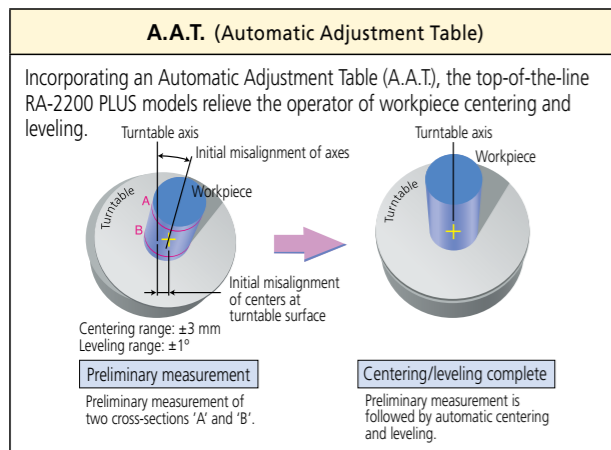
A.A.T. (Automatic Adjustment Table)

Incorporating an Automatic Adjustment Table (A.A.T.), the top-of-the-line RA-2200 PLUS models relieve the operator of workpiece centering and leveling.

Turntable axis
Initial misalignment of axes
Turntable
Workpiece
A
B
Initial misalignment of centers at turntable surface
Centering range: ±3 mm
Leveling range: ±1°

Preliminary measurement
Preliminary measurement of two cross-sections 'A' and 'B'.

Turntable axis
Workpiece
Turntable

Centering/leveling complete
Preliminary measurement is followed by automatic centering and leveling.